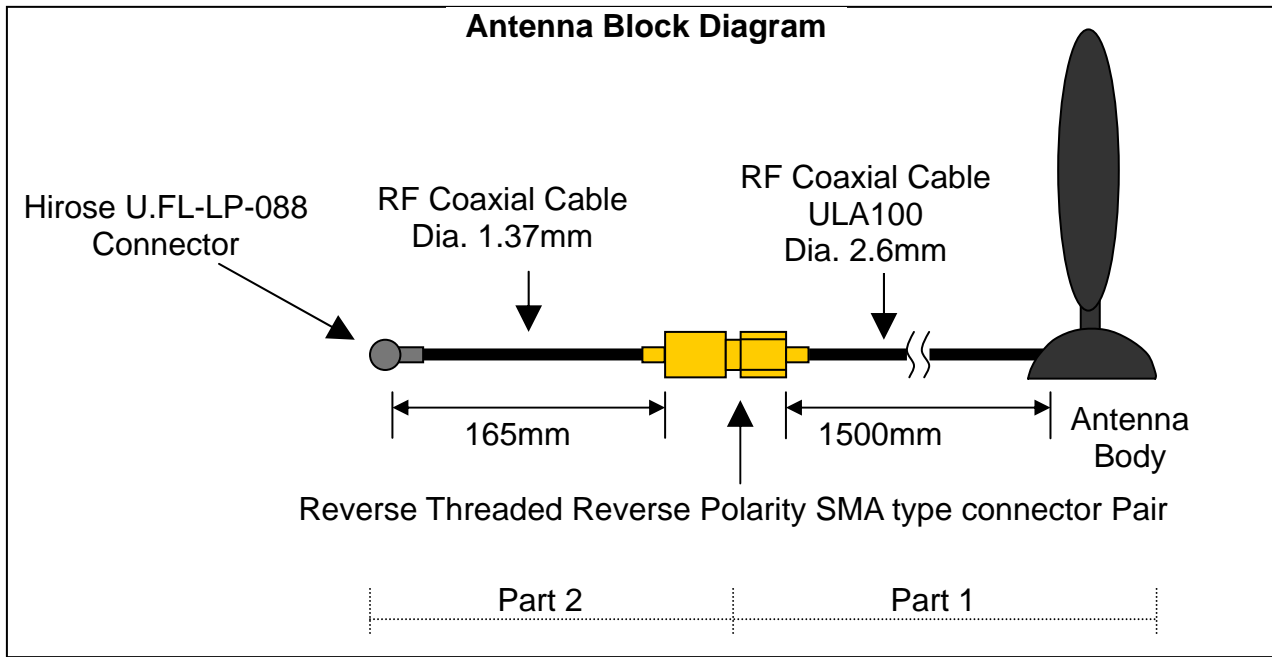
Antenna Block Diagram

Hirose U.FL-LP-088 Connector

RF Coaxial Cable Dia. 1.37mm

RF Coaxial Cable ULA100 Dia. 2.6mm

165mm

1500mm

Antenna Body

Reverse Threaded Reverse Polarity SMA type connector Pair

Part 2

Part 1